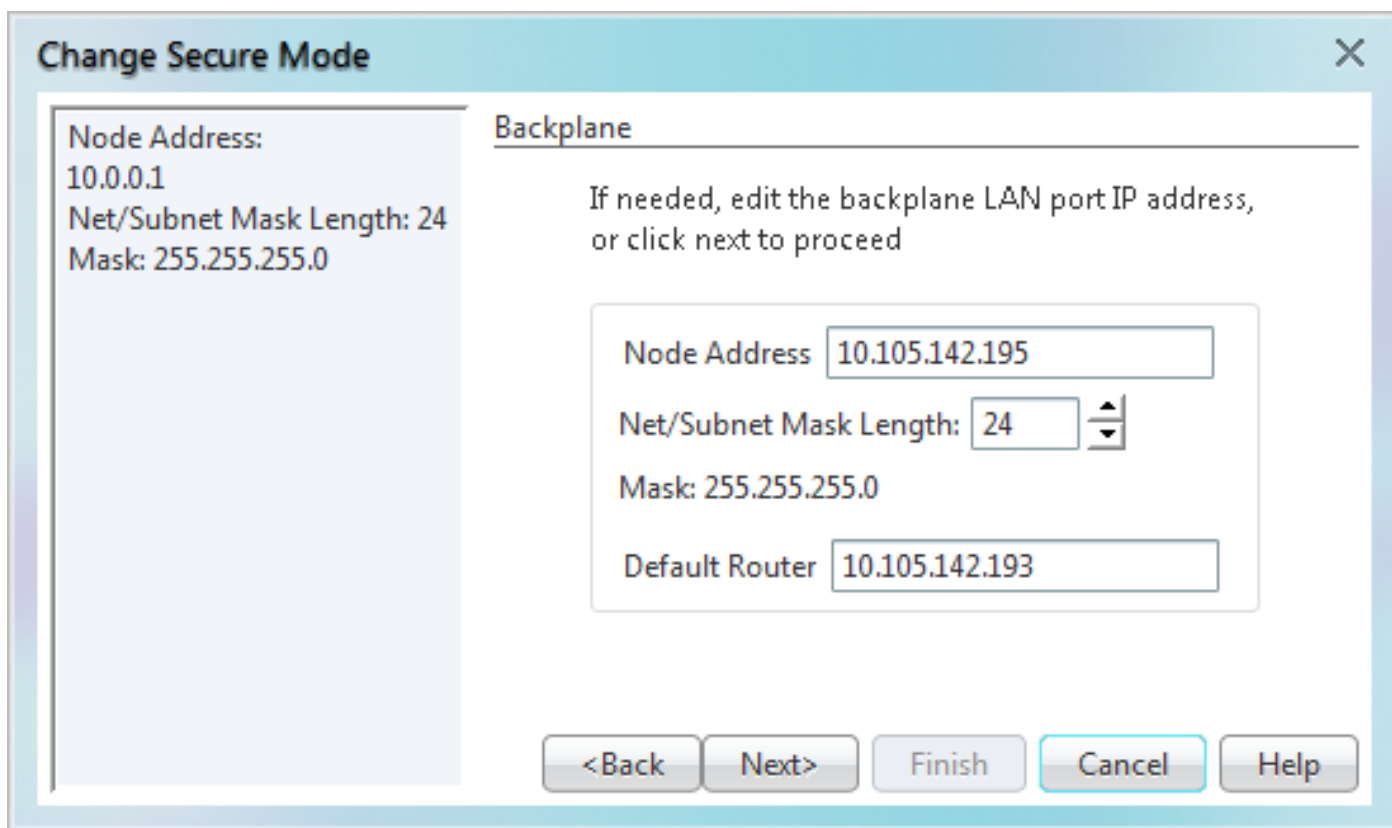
Change Secure Mode ✕

Node Address:
10.0.0.1
Net/Subnet Mask Length: 24
Mask: 255.255.255.0

Backplane

If needed, edit the backplane LAN port IP address, or click next to proceed

Node Address 10.105.142.195

Net/Subnet Mask Length: 24

Mask: 255.255.255.0

Default Router 10.105.142.193

<Back Next> Finish Cancel Help